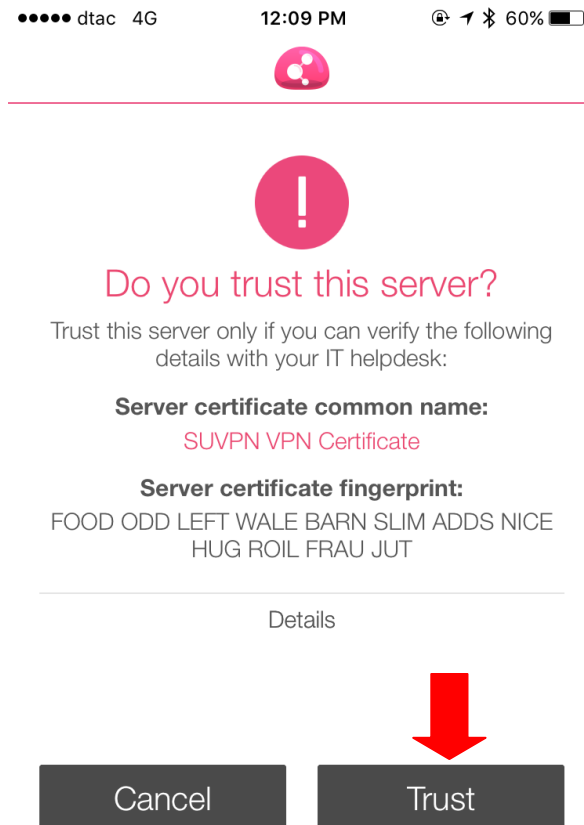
●●●●● dtac 4G 12:09 PM 60%

!

Do you trust this server?

Trust this server only if you can verify the following details with your IT helpdesk:

Server certificate common name:

SUVPN VPN Certificate

Server certificate fingerprint:

FOOD ODD LEFT WALE BARN SLIM ADDS NICE HUG ROIL FRAU JUT

Details

Cancel

Trust